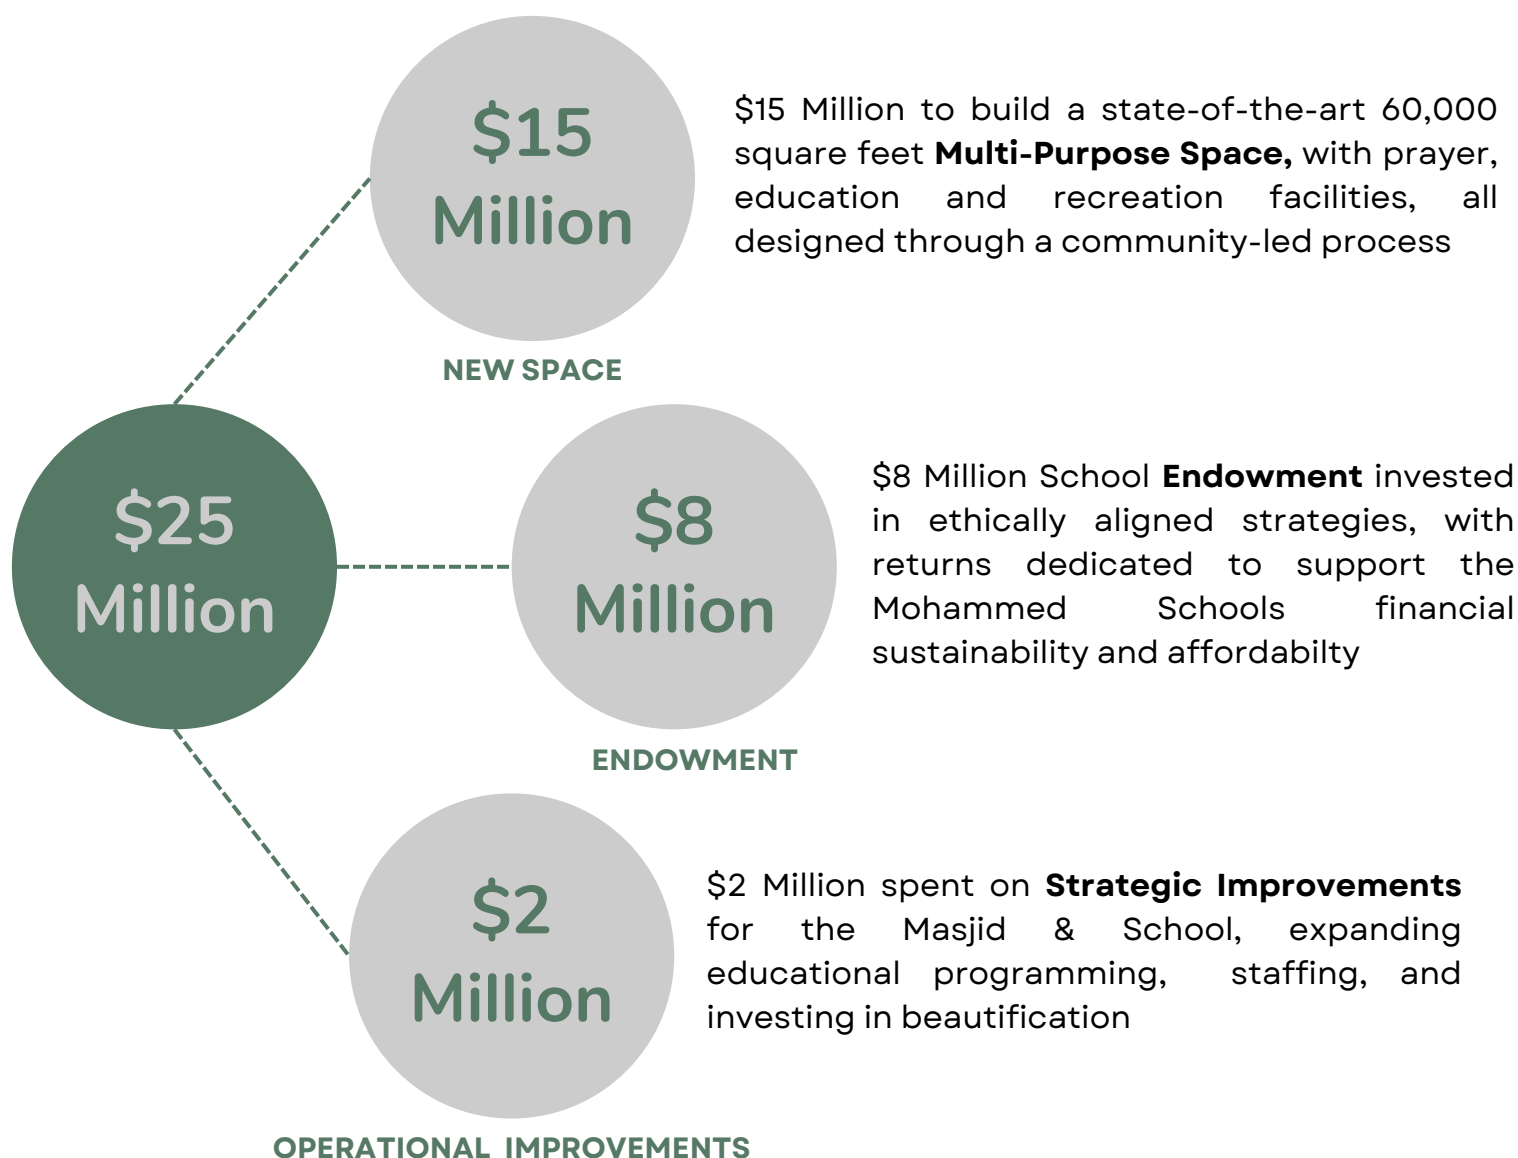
$25 Million

$15 Million

NEW SPACE

\$15 Million to build a state-of-the-art 60,000 square feet **Multi-Purpose Space,** with prayer, education and recreation facilities, all designed through a community-led process

$8 Million

ENDOWMENT

\$8 Million School **Endowment** invested in ethically aligned strategies, with returns dedicated to support the Mohammed Schools financial sustainability and affordabilty

$2 Million

OPERATIONAL IMPROVEMENTS

\$2 Million spent on **Strategic Improvements** for the Masjid & School, expanding educational programming, staffing, and investing in beautification